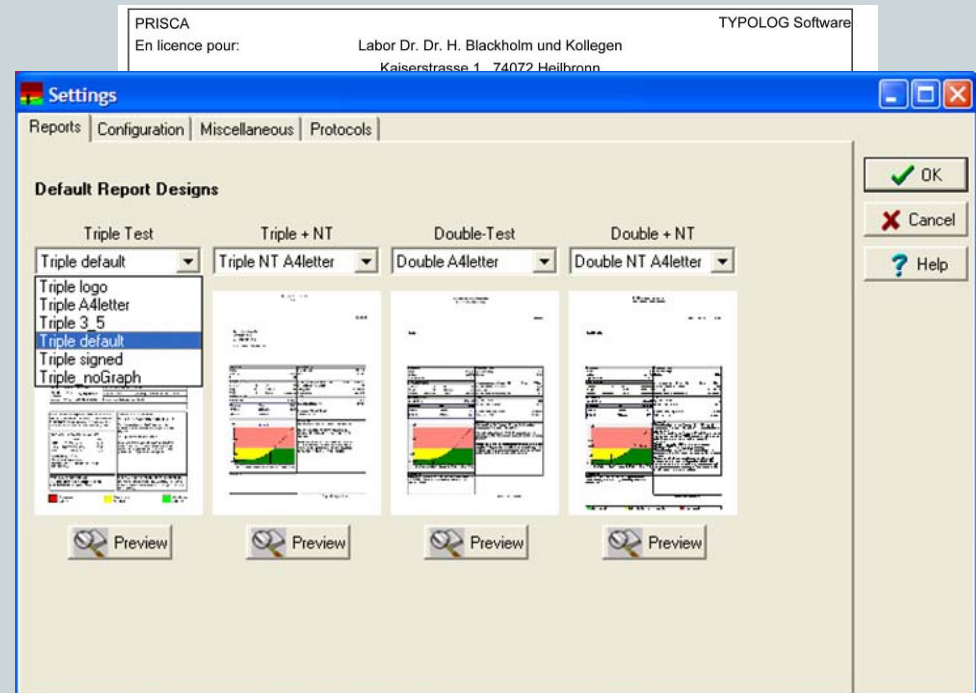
PRISCA
TYPOLOG Software
En licence pour:
Labor Dr. Dr. H. Blackholm und Kollegen
Kaiserstrasse 1, 74072 Heilbronn

Settings

Reports | Configuration | Miscellaneous | Protocols

Default Report Designs

Triple Test
Triple default
Triple logo
Triple A4letter
Triple 3_5
Triple default
Triple signed
Triple_noGraph

Triple + NT
Triple NT A4letter

Double-Test
Double A4letter

Double + NT
Double NT A4letter

Preview
Preview
Preview
Preview

OK
Cancel
Help